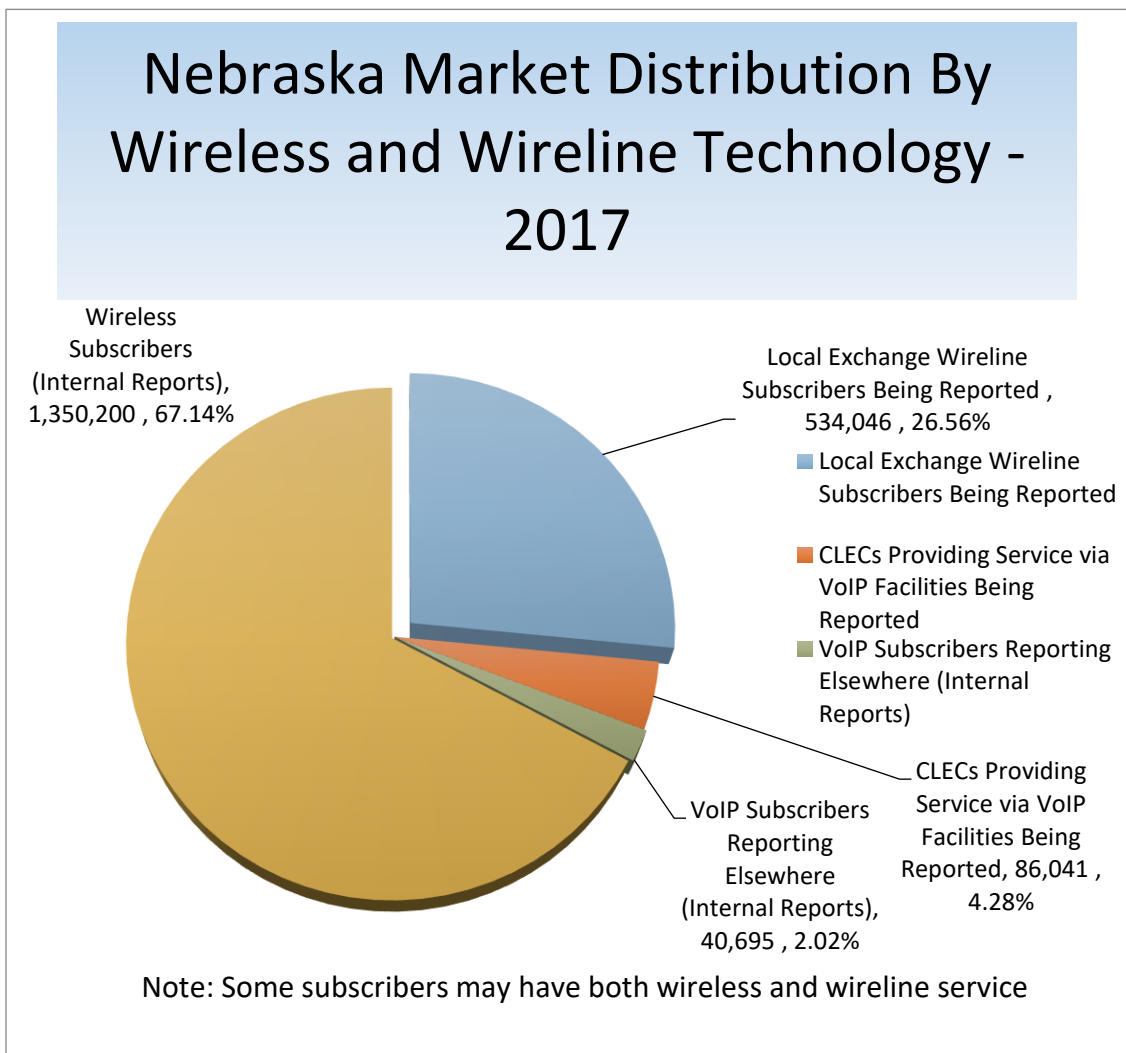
Nebraska Market Distribution By Wireless and Wireline Technology - 2017

Wireless Subscribers (Internal Reports), 1,350,200 , 67.14%

Local Exchange Wireline Subscribers Being Reported , 534,046 , 26.56%

Local Exchange Wireline Subscribers Being Reported

CLECs Providing Service via VoIP Facilities Being Reported

VoIP Subscribers Reporting Elsewhere (Internal Reports)

CLECs Providing Service via VoIP Facilities Being Reported, 86,041 , 4.28%

VoIP Subscribers Reporting Elsewhere (Internal Reports), 40,695 , 2.02%

Note: Some subscribers may have both wireless and wireline service